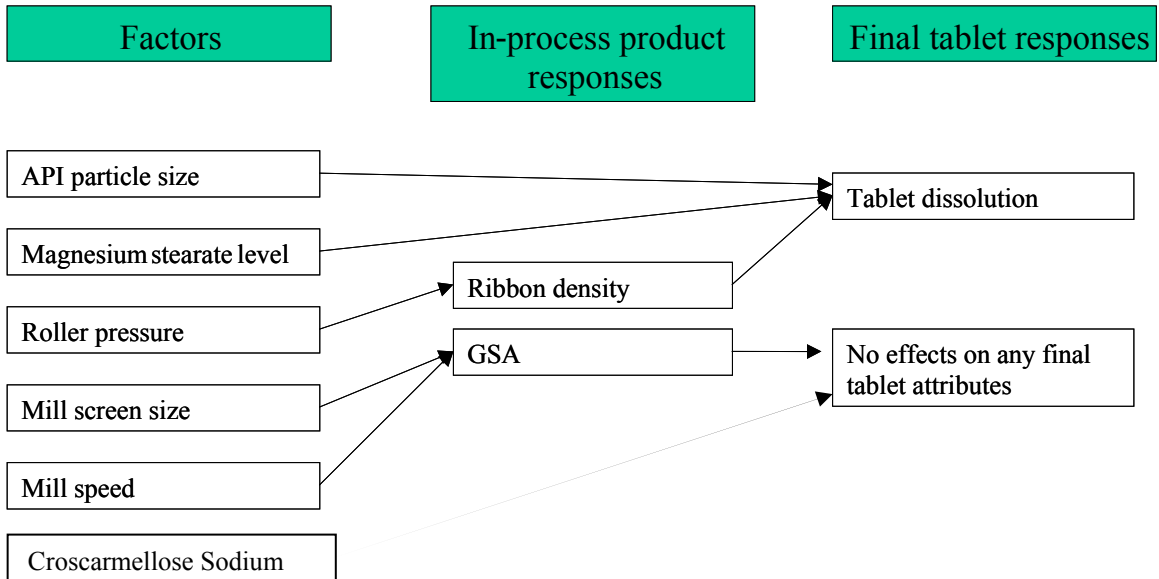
Factors

In-process product responses

Final tablet responses

API particle size

Magnesium stearate level

Roller pressure

Mill screen size

Mill speed

Croscarmellose Sodium

Ribbon density

GSA

Tablet dissolution

No effects on any final tablet attributes